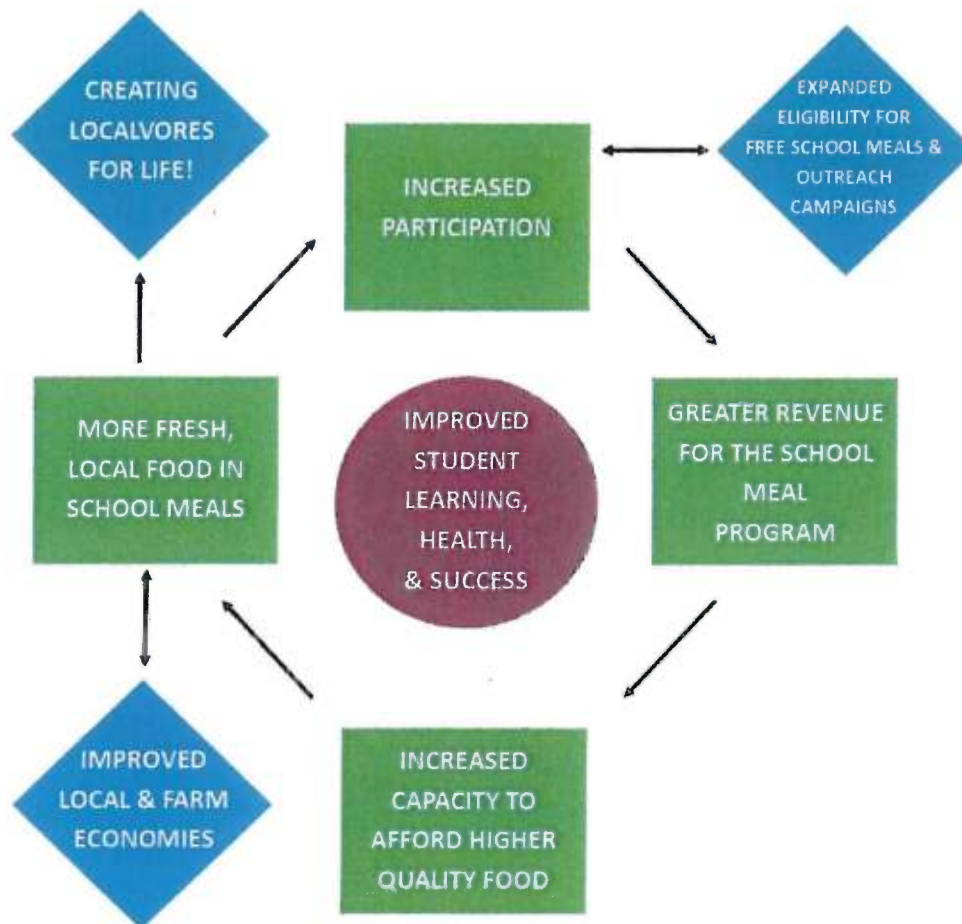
CREATING LOCALVORES FOR LIFE!

INCREASED PARTICIPATION

EXPANDED ELIGIBILITY FOR FREE SCHOOL MEALS & OUTREACH CAMPAIGNS

MORE FRESH, LOCAL FOOD IN SCHOOL MEALS

IMPROVED STUDENT LEARNING, HEALTH, & SUCCESS

GREATER REVENUE FOR THE SCHOOL MEAL PROGRAM

IMPROVED LOCAL & FARM ECONOMIES

INCREASED CAPACITY TO AFFORD HIGHER QUALITY FOOD